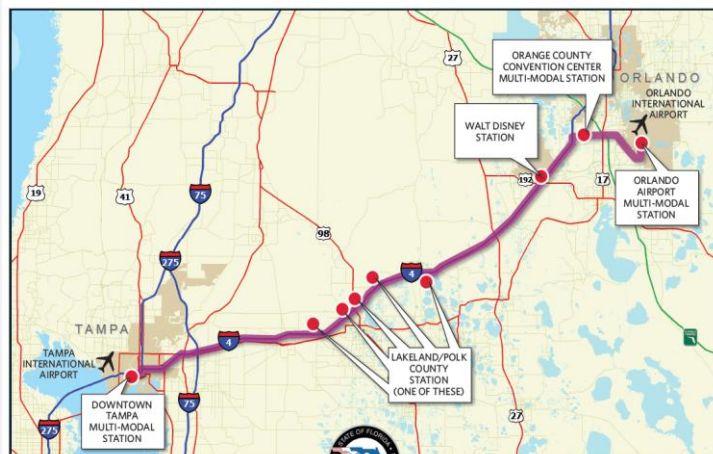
ORANGE COUNTY CONVENTION CENTER MULTI-MODAL STATION

ORLANDO

ORLANDO INTERNATIONAL AIRPORT

WALT DISNEY STATION

ORLANDO AIRPORT MULTI-MODAL STATION

27

19

41

75

192

17

98

275

4

4

TAMPA

TAMPA INTERNATIONAL AIRPORT

LAKELAND/POLK COUNTY STATION (ONE OF THESE)

DOWNTOWN TAMPA MULTI-MODAL STATION

75

275

27

STATE OF FLORIDA